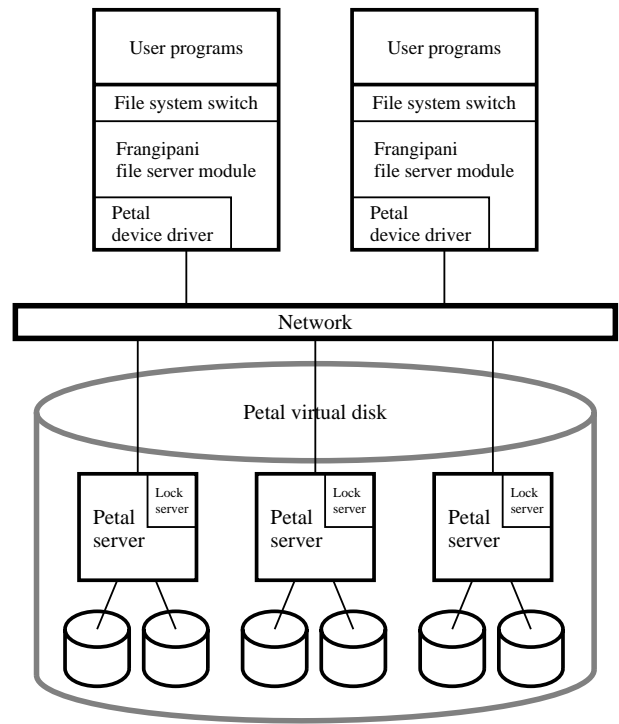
User programs

File system switch

Frangipani file server module

Petal device driver

User programs

File system switch

Frangipani file server module

Petal device driver

Network

Petal virtual disk

Lock server

Petal server

Lock server

Petal server

Lock server

Petal server